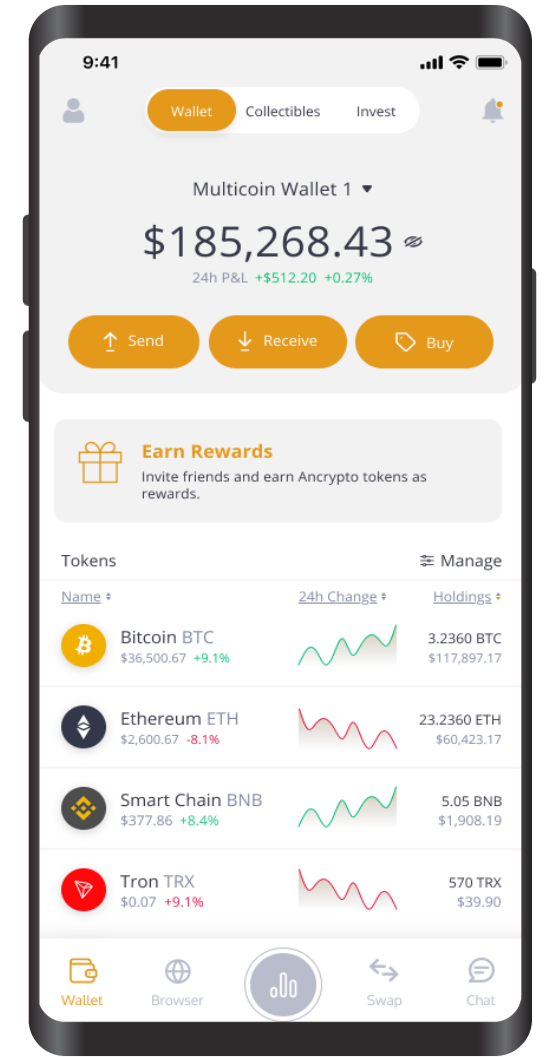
9:41

Wallet Collectibles Invest

Multicoin Wallet 1

$185,268.43

24h P&L +$512.20 +0.27%

Send Receive Buy

Earn Rewards
Invite friends and earn Ancrypto tokens as rewards.

Tokens Manage

| Name | 24h Change | Holdings |
|---|---|---|
| Bitcoin BTC $36,500.67 +9.1% | | 3.2360 BTC $117,897.17 |
| Ethereum ETH $2,600.67 -8.1% | | 23.2360 ETH $60,423.17 |
| Smart Chain BNB $377.86 +8.4% | | 5.05 BNB $1,908.19 |
| Tron TRX $0.07 +9.1% | | 570 TRX $39.90 |

Wallet Browser Swap Chat